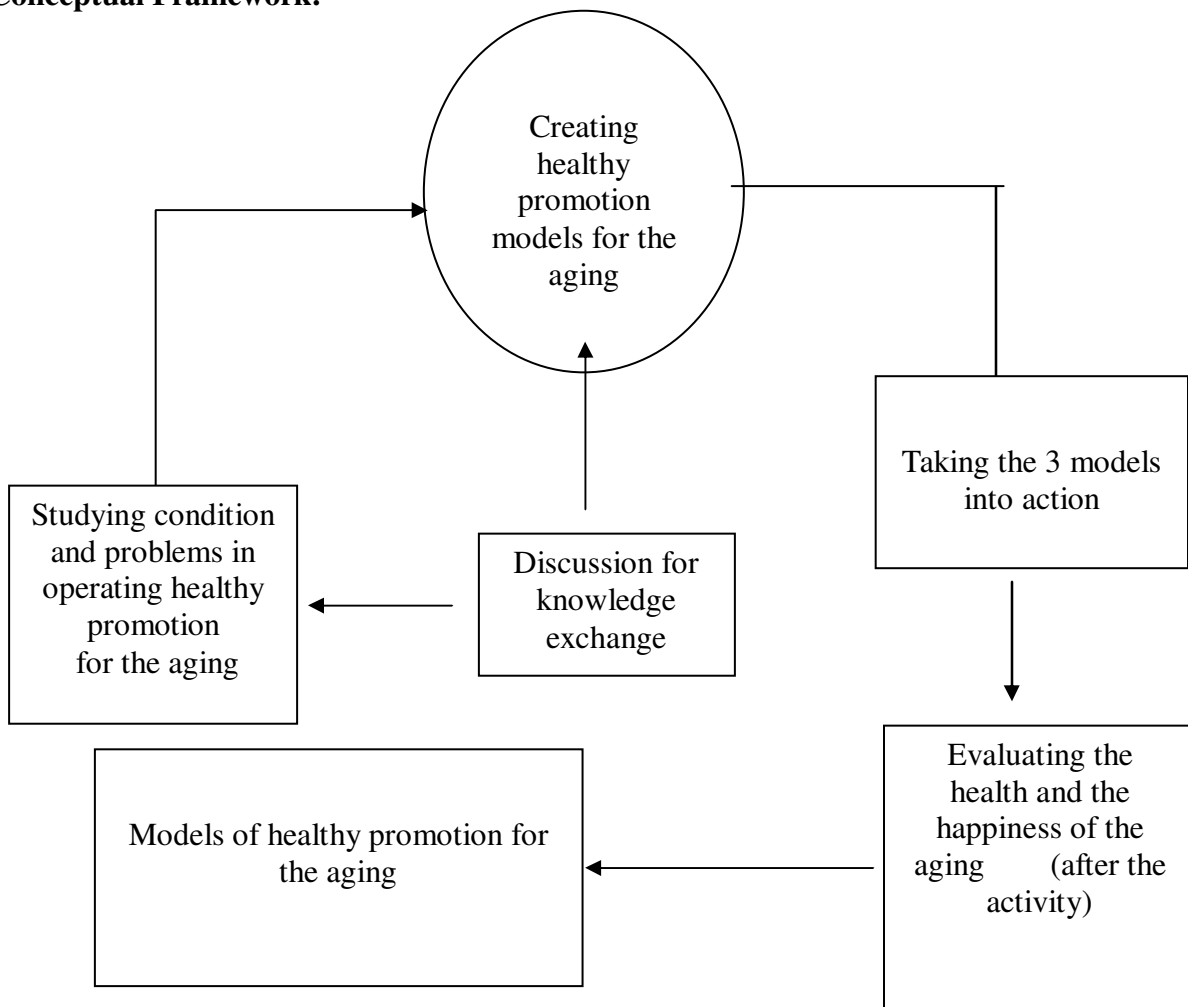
Conceptual Framework:

Creating healthy promotion models for the aging

Studying condition and problems in operating healthy promotion for the aging

Discussion for knowledge exchange

Taking the 3 models into action

Evaluating the health and the happiness of the aging (after the activity)

Models of healthy promotion for the aging